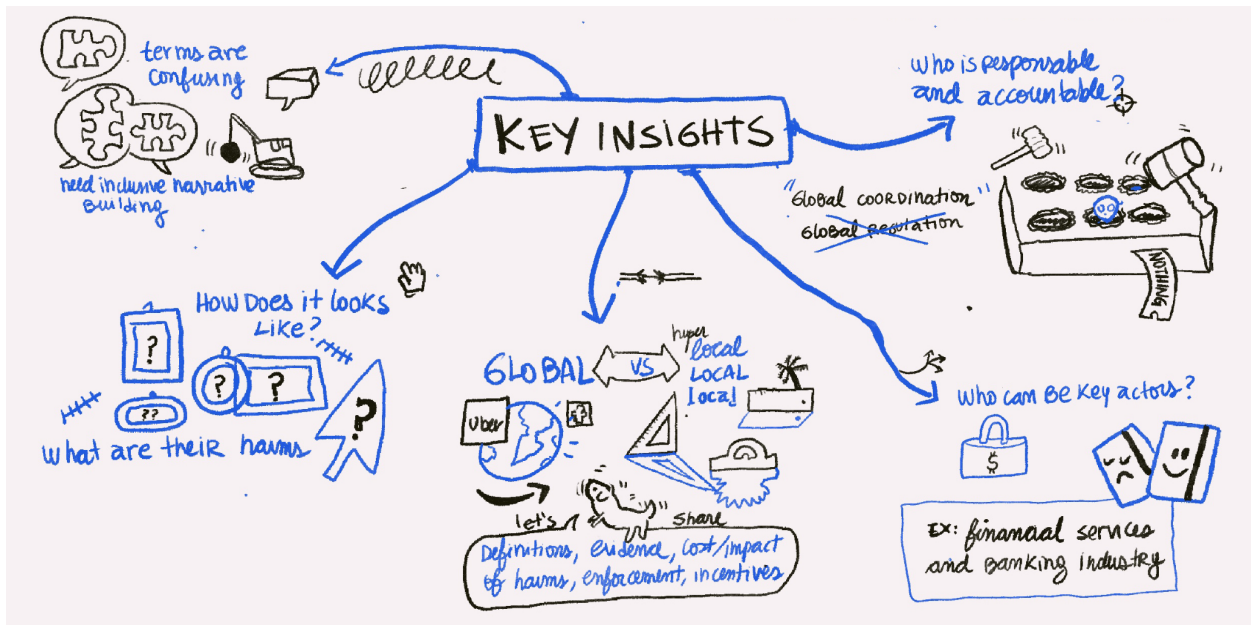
KEY INSIGHTS

terms are confusing

need inclusive narrative building

Who is responsable and accountable?

"Global coordination"
"Global regulation"

NOTHING

HOW DOES it LOOKS LIKE?

?
?
?
??
?

What are their harms

GLOBAL VS hyper local
LOCAL
local

Uber

let's share

Definitions, evidence, cost/impact of harms, enforcement, incentives

Who can be key actors?

$

Ex: financial services and banking industry